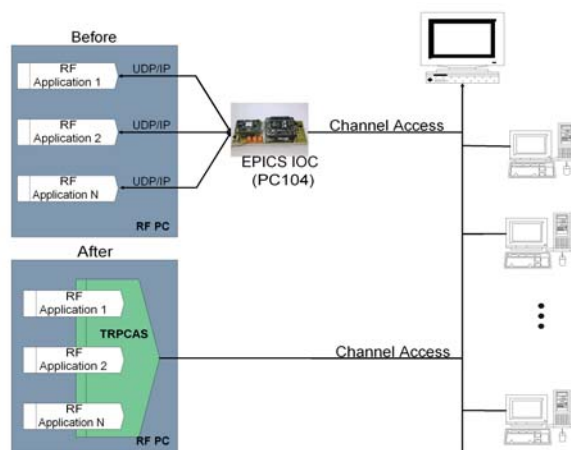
Before

RF
Application 1
UDP/IP

RF
Application 2
UDP/IP

RF
Application N
UDP/IP

RF PC

EPICS IOC
(PC104)

Channel Access

After

RF
Application 1

TRPCAS

RF
Application 2

RF
Application N

RF PC

Channel Access